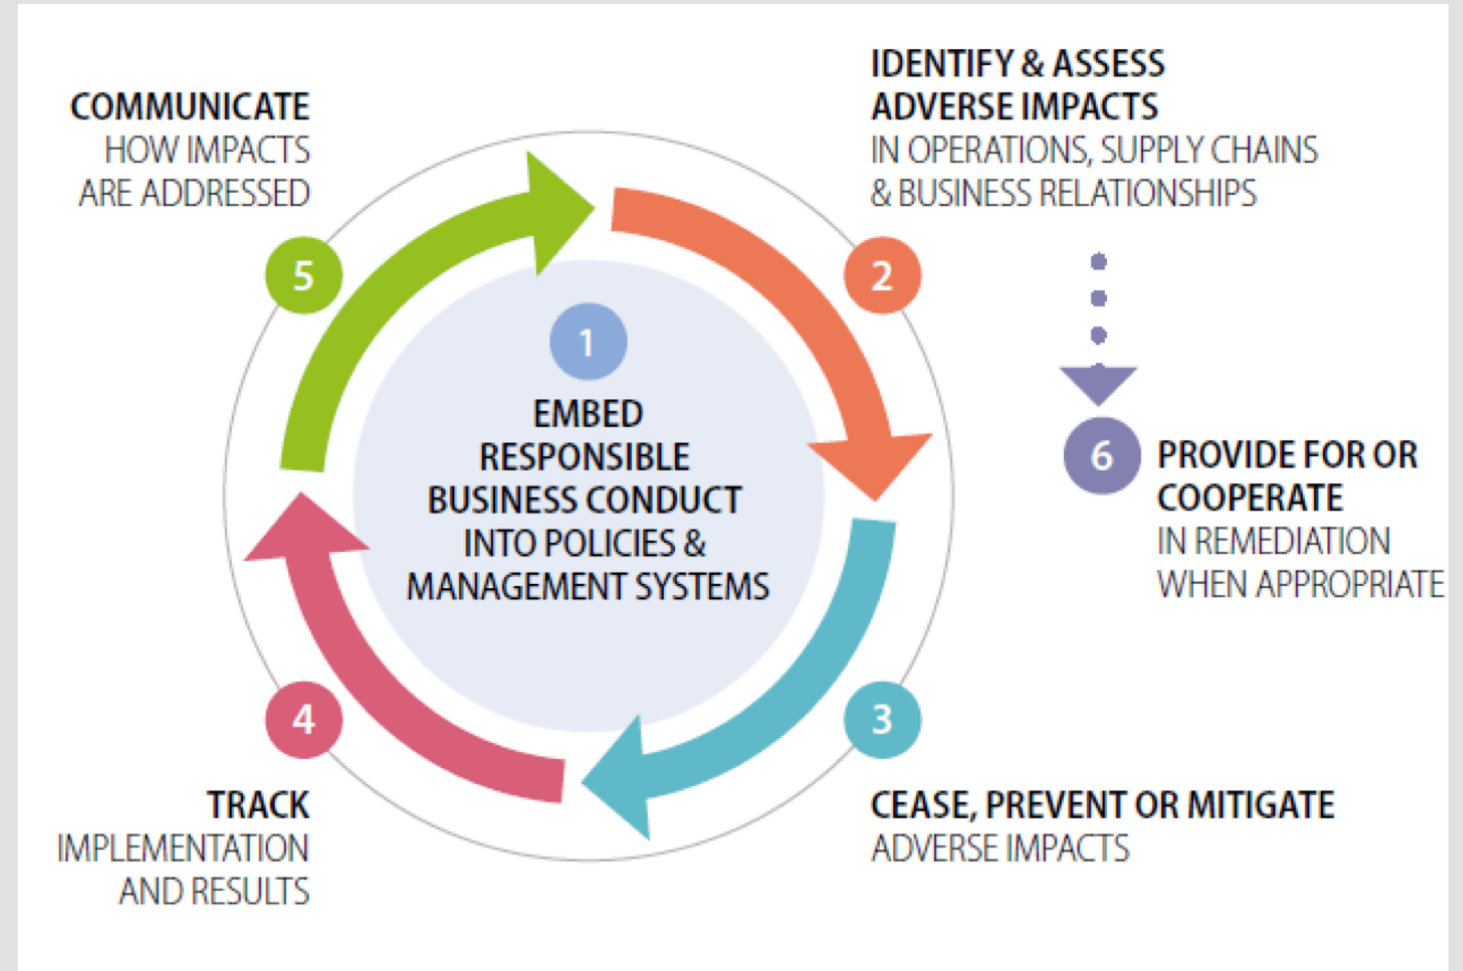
COMMUNICATE
HOW IMPACTS ARE ADDRESSED

IDENTIFY & ASSESS ADVERSE IMPACTS
IN OPERATIONS, SUPPLY CHAINS & BUSINESS RELATIONSHIPS

5

2

1

EMBED RESPONSIBLE BUSINESS CONDUCT INTO POLICIES & MANAGEMENT SYSTEMS

6

PROVIDE FOR OR COOPERATE
IN REMEDIATION WHEN APPROPRIATE

4

3

TRACK
IMPLEMENTATION AND RESULTS

CEASE, PREVENT OR MITIGATE
ADVERSE IMPACTS